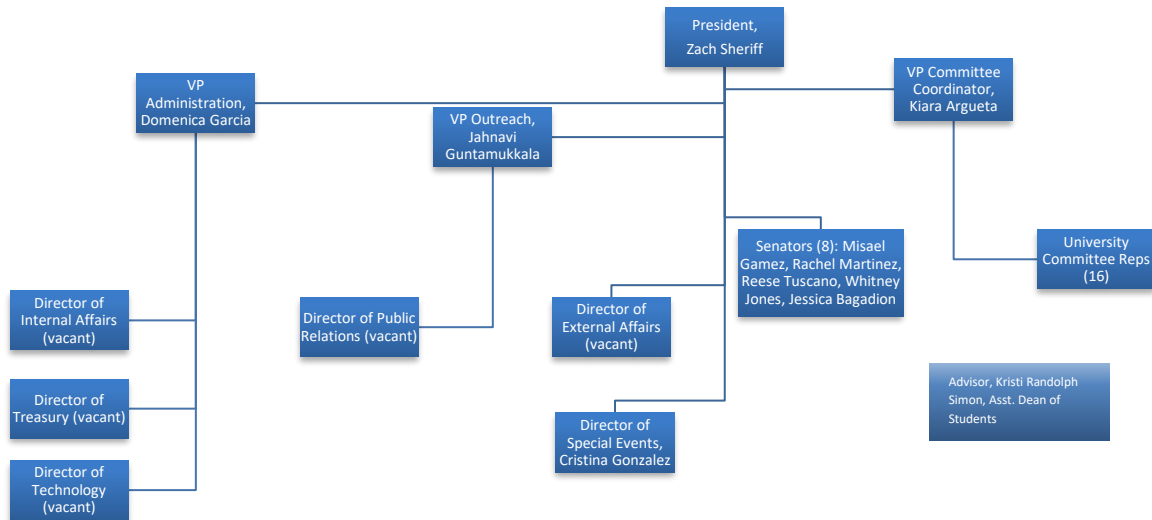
President, Zach Sheriff

VP Administration, Domenica Garcia

VP Outreach, Jahnavi Guntamukkala

VP Committee Coordinator, Kiara Argueta

Senators (8): Misael Gamez, Rachel Martinez, Reese Tuscano, Whitney Jones, Jessica Bagadion

University Committee Reps (16)

Director of Internal Affairs (vacant)

Director of Public Relations (vacant)

Director of External Affairs (vacant)

Director of Treasury (vacant)

Advisor, Kristi Randolph Simon, Asst. Dean of Students

Director of Special Events, Cristina Gonzalez

Director of Technology (vacant)